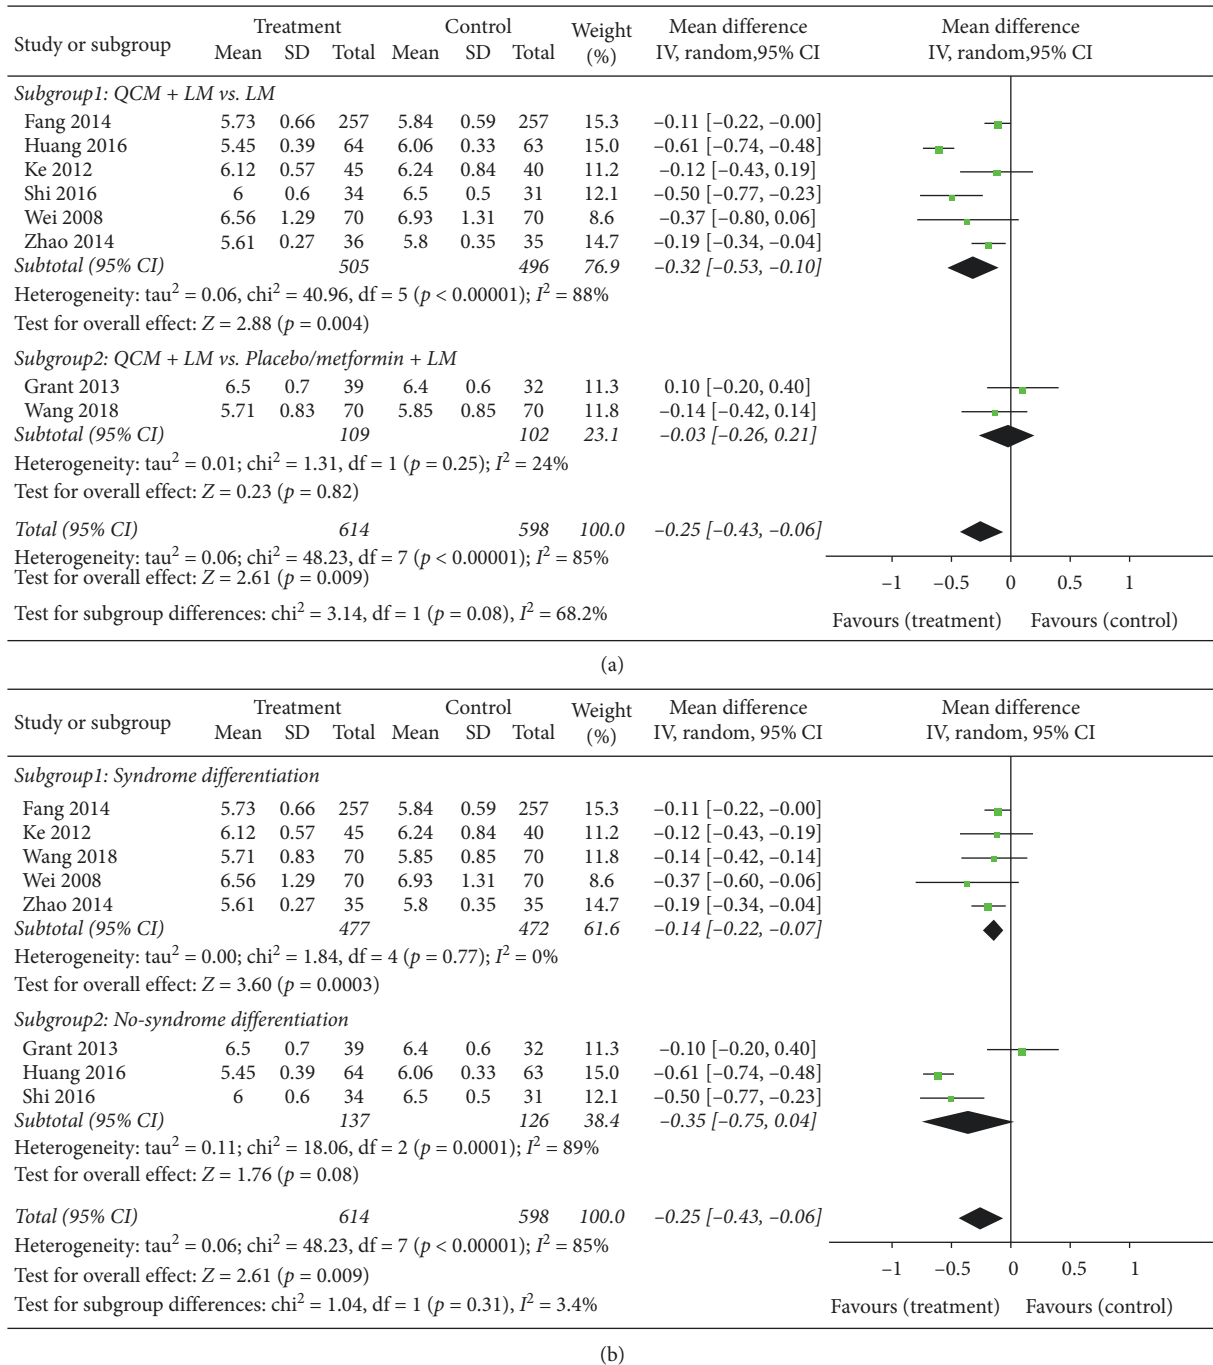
| Study or subgroup | Treatment Mean | Treatment SD | Treatment Total | Control Mean | Control SD | Control Total | Weight (%) | Mean difference IV, random,95% CI | Mean difference IV, random,95% CI |
|---|---|---|---|---|---|---|---|---|---|
| *Subgroup1: QCM + LM vs. LM* | | | | | | | | | |
| Fang 2014 | 5.73 | 0.66 | 257 | 5.84 | 0.59 | 257 | 15.3 | −0.11 [−0.22, −0.00] | |
| Huang 2016 | 5.45 | 0.39 | 64 | 6.06 | 0.33 | 63 | 15.0 | −0.61 [−0.74, −0.48] | |
| Ke 2012 | 6.12 | 0.57 | 45 | 6.24 | 0.84 | 40 | 11.2 | −0.12 [−0.43, 0.19] | |
| Shi 2016 | 6 | 0.6 | 34 | 6.5 | 0.5 | 31 | 12.1 | −0.50 [−0.77, −0.23] | |
| Wei 2008 | 6.56 | 1.29 | 70 | 6.93 | 1.31 | 70 | 8.6 | −0.37 [−0.80, 0.06] | |
| Zhao 2014 | 5.61 | 0.27 | 36 | 5.8 | 0.35 | 35 | 14.7 | −0.19 [−0.34, −0.04] | |
| *Subtotal (95% CI)* | | | *505* | | | *496* | *76.9* | *−0.32 [−0.53, −0.10]* | |

Heterogeneity: tau$^2$ = 0.06, chi$^2$ = 40.96, df = 5 ($p$ < 0.00001); $I^2$ = 88%
Test for overall effect: $Z$ = 2.88 ($p$ = 0.004)

| Study or subgroup | Treatment Mean | Treatment SD | Treatment Total | Control Mean | Control SD | Control Total | Weight (%) | Mean difference |
|---|---|---|---|---|---|---|---|---|
| *Subgroup2: QCM + LM vs. Placebo/metformin + LM* | | | | | | | | |
| Grant 2013 | 6.5 | 0.7 | 39 | 6.4 | 0.6 | 32 | 11.3 | 0.10 [−0.20, 0.40] |
| Wang 2018 | 5.71 | 0.83 | 70 | 5.85 | 0.85 | 70 | 11.8 | −0.14 [−0.42, 0.14] |
| *Subtotal (95% CI)* | | | *109* | | | *102* | *23.1* | *−0.03 [−0.26, 0.21]* |

Heterogeneity: tau$^2$ = 0.01; chi$^2$ = 1.31, df = 1 ($p$ = 0.25); $I^2$ = 24%
Test for overall effect: $Z$ = 0.23 ($p$ = 0.82)

*Total (95% CI)* *614* *598* *100.0* *−0.25 [−0.43, −0.06]*
Heterogeneity: tau$^2$ = 0.06; chi$^2$ = 48.23, df = 7 ($p$ < 0.00001); $I^2$ = 85%
Test for overall effect: $Z$ = 2.61 ($p$ = 0.009)
Test for subgroup differences: chi$^2$ = 3.14, df = 1 ($p$ = 0.08), $I^2$ = 68.2%

−1 −0.5 0 0.5 1
Favours (treatment) Favours (control)

(a)

| Study or subgroup | Treatment Mean | Treatment SD | Treatment Total | Control Mean | Control SD | Control Total | Weight (%) | Mean difference IV, random, 95% CI | Mean difference IV, random, 95% CI |
|---|---|---|---|---|---|---|---|---|---|
| *Subgroup1: Syndrome differentiation* | | | | | | | | | |
| Fang 2014 | 5.73 | 0.66 | 257 | 5.84 | 0.59 | 257 | 15.3 | −0.11 [−0.22, −0.00] | |
| Ke 2012 | 6.12 | 0.57 | 45 | 6.24 | 0.84 | 40 | 11.2 | −0.12 [−0.43, −0.19] | |
| Wang 2018 | 5.71 | 0.83 | 70 | 5.85 | 0.85 | 70 | 11.8 | −0.14 [−0.42, −0.14] | |
| Wei 2008 | 6.56 | 1.29 | 70 | 6.93 | 1.31 | 70 | 8.6 | −0.37 [−0.60, −0.06] | |
| Zhao 2014 | 5.61 | 0.27 | 35 | 5.8 | 0.35 | 35 | 14.7 | −0.19 [−0.34, −0.04] | |
| *Subtotal (95% CI)* | | | *477* | | | *472* | *61.6* | *−0.14 [−0.22, −0.07]* | |

Heterogeneity: tau$^2$ = 0.00; chi$^2$ = 1.84, df = 4 ($p$ = 0.77); $I^2$ = 0%
Test for overall effect: $Z$ = 3.60 ($p$ = 0.0003)

| Study or subgroup | Treatment Mean | Treatment SD | Treatment Total | Control Mean | Control SD | Control Total | Weight (%) | Mean difference |
|---|---|---|---|---|---|---|---|---|
| *Subgroup2: No-syndrome differentiation* | | | | | | | | |
| Grant 2013 | 6.5 | 0.7 | 39 | 6.4 | 0.6 | 32 | 11.3 | −0.10 [−0.20, 0.40] |
| Huang 2016 | 5.45 | 0.39 | 64 | 6.06 | 0.33 | 63 | 15.0 | −0.61 [−0.74, −0.48] |
| Shi 2016 | 6 | 0.6 | 34 | 6.5 | 0.5 | 31 | 12.1 | −0.50 [−0.77, −0.23] |
| *Subtotal (95% CI)* | | | *137* | | | *126* | *38.4* | *−0.35 [−0.75, 0.04]* |

Heterogeneity: tau$^2$ = 0.11; chi$^2$ = 18.06, df = 2 ($p$ = 0.0001); $I^2$ = 89%
Test for overall effect: $Z$ = 1.76 ($p$ = 0.08)

*Total (95% CI)* *614* *598* *100.0* *−0.25 [−0.43, −0.06]*
Heterogeneity: tau$^2$ = 0.06; chi$^2$ = 48.23, df = 7 ($p$ < 0.00001); $I^2$ = 85%
Test for overall effect: $Z$ = 2.61 ($p$ = 0.009)
Test for subgroup differences: chi$^2$ = 1.04, df = 1 ($p$ = 0.31), $I^2$ = 3.4%

−1 −0.5 0 0.5 1
Favours (treatment) Favours (control)

(b)